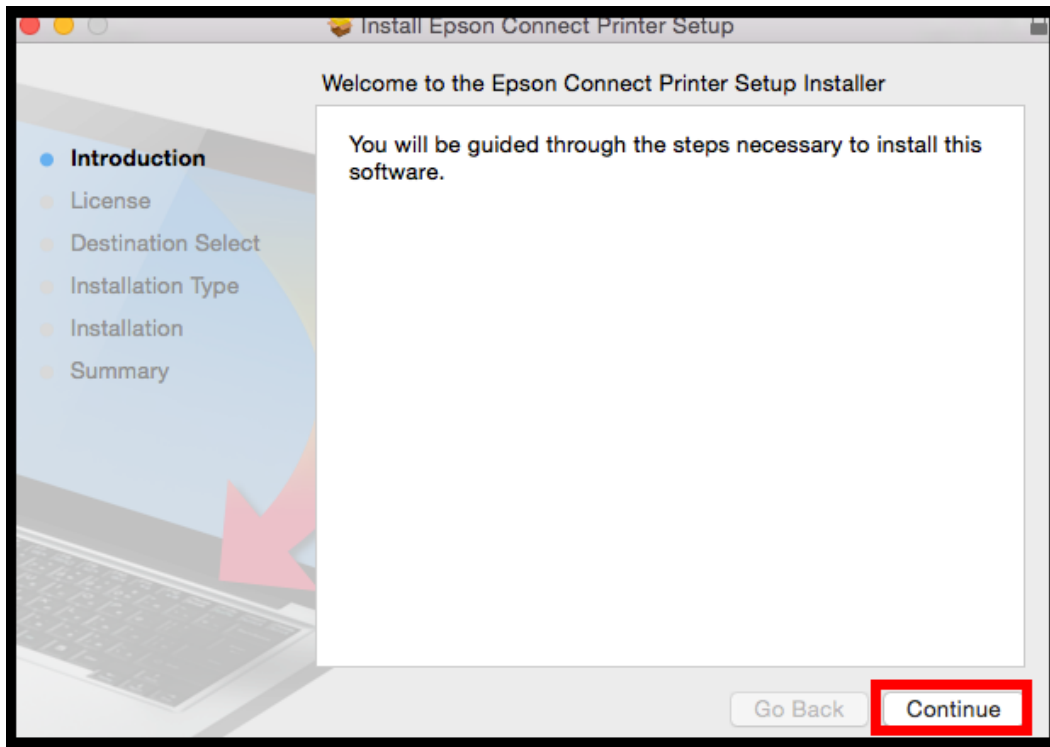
Install Epson Connect Printer Setup

Welcome to the Epson Connect Printer Setup Installer

Introduction
License
Destination Select
Installation Type
Installation
Summary

You will be guided through the steps necessary to install this software.

Go Back
Continue